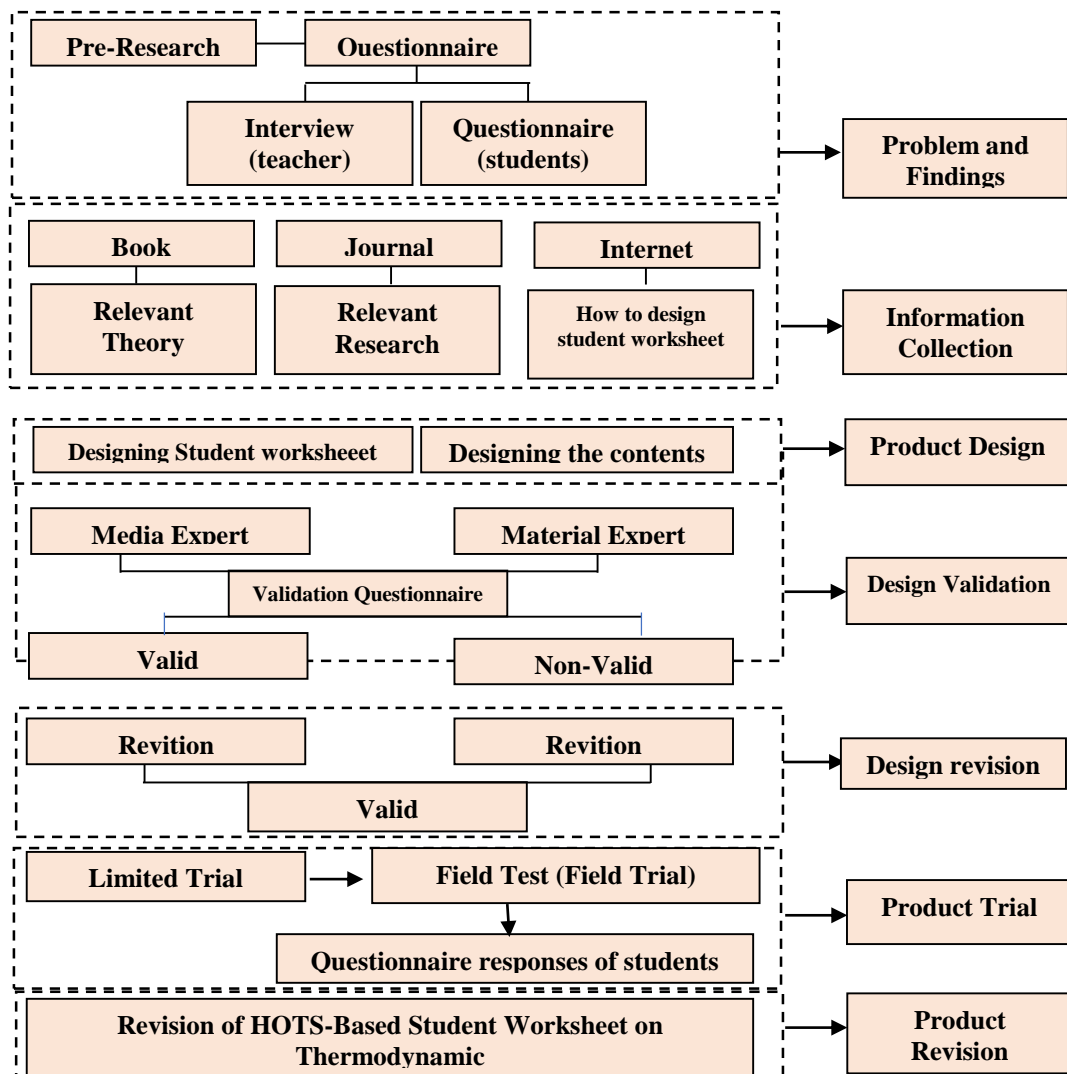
Pre-Research

Ouestionnaire

Interview (teacher)

Questionnaire (students)

Problem and Findings

Book

Journal

Internet

Relevant Theory

Relevant Research

How to design student worksheet

Information Collection

Designing Student worksheeet

Designing the contents

Product Design

Media Expert

Material Expert

Validation Questionnaire

Design Validation

Valid

Non-Valid

Revition

Revition

Valid

Design revision

Limited Trial

Field Test (Field Trial)

Questionnaire responses of students

Product Trial

Revision of HOTS-Based Student Worksheet on Thermodynamic

Product Revision